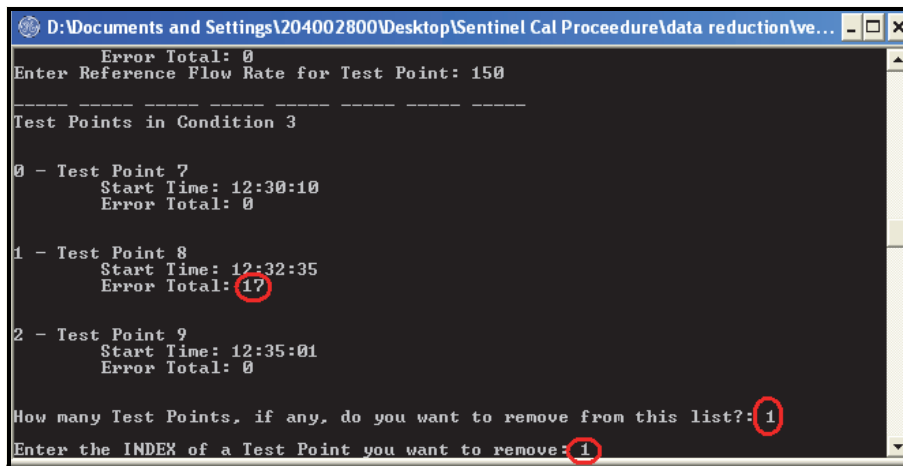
D:\Documents and Settings\204002800\Desktop\Sentinel Cal Proceedure\data reduction\ve...

Error Total: 0
Enter Reference Flow Rate for Test Point: 150

----- ----- ----- ----- ----- ----- ----- -----
Test Points in Condition 3

0 - Test Point 7
Start Time: 12:30:10
Error Total: 0

1 - Test Point 8
Start Time: 12:32:35
Error Total: 17

2 - Test Point 9
Start Time: 12:35:01
Error Total: 0

How many Test Points, if any, do you want to remove from this list?: 1
Enter the INDEX of a Test Point you want to remove: 1